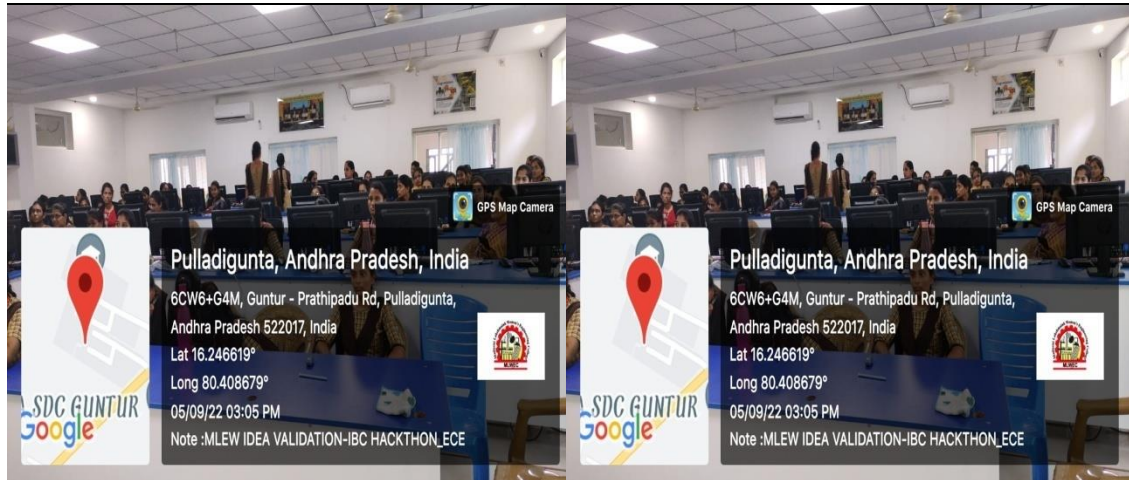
GPS Map Camera

SDC GUNTUR
Google

Pulladigunta, Andhra Pradesh, India
6CW6+G4M, Guntur - Prathipadu Rd, Pulladigunta, Andhra Pradesh 522017, India
Lat 16.246619°
Long 80.408679°
05/09/22 03:05 PM
Note :MLEW IDEA VALIDATION-IBC HACKTHON_ECE

GPS Map Camera

SDC GUNTUR
Google

Pulladigunta, Andhra Pradesh, India
6CW6+G4M, Guntur - Prathipadu Rd, Pulladigunta, Andhra Pradesh 522017, India
Lat 16.246619°
Long 80.408679°
05/09/22 03:05 PM
Note :MLEW IDEA VALIDATION-IBC HACKTHON_ECE